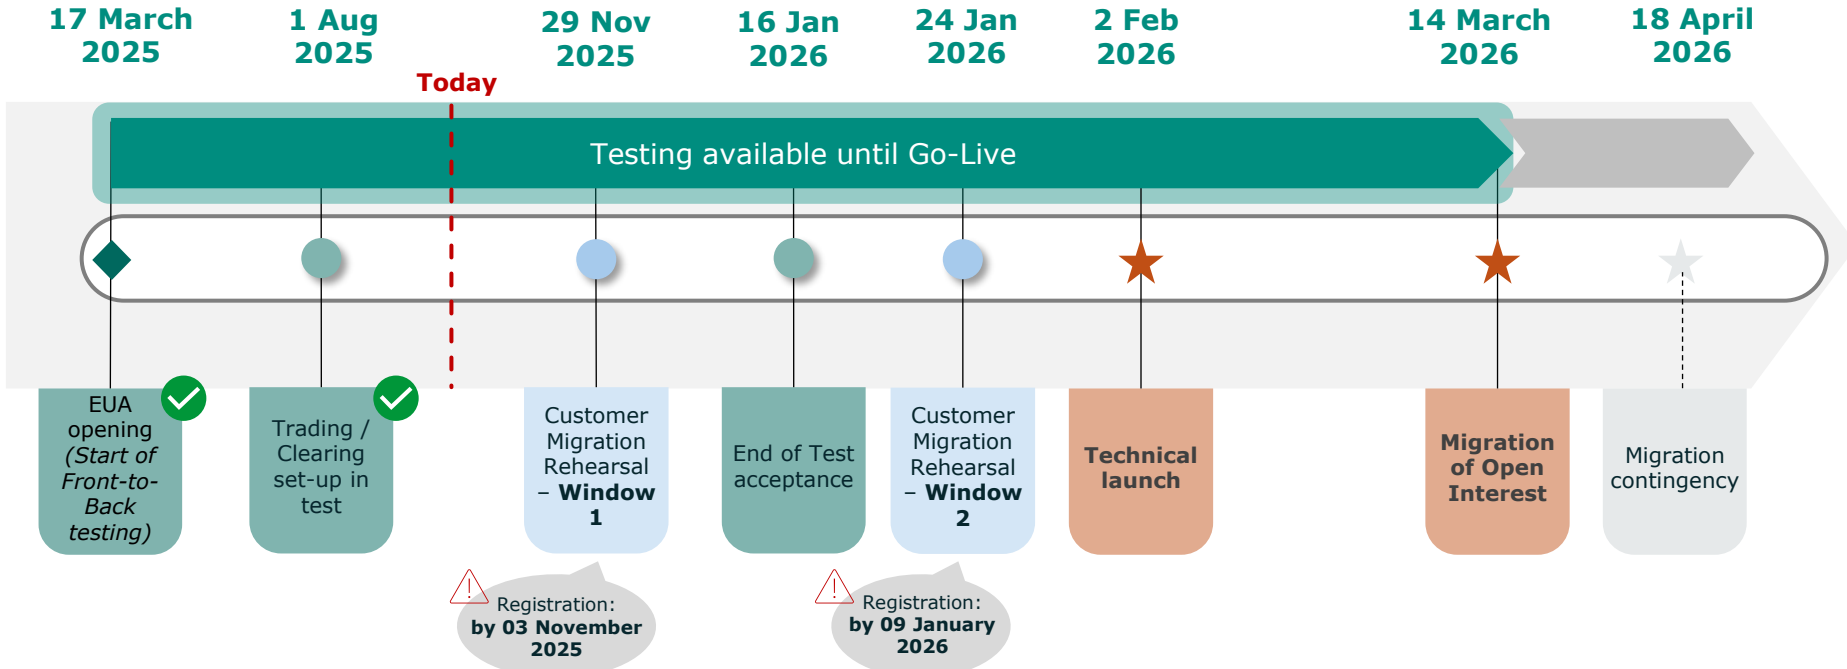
17 March 2025

1 Aug 2025

29 Nov 2025

16 Jan 2026

24 Jan 2026

2 Feb 2026

14 March 2026

18 April 2026

Today

Testing available until Go-Live

EUA opening (Start of Front-to-Back testing)

Trading / Clearing set-up in test

Customer Migration Rehearsal – Window 1

End of Test acceptance

Customer Migration Rehearsal – Window 2

Technical launch

Migration of Open Interest

Migration contingency

Registration: by 03 November 2025

Registration: by 09 January 2026